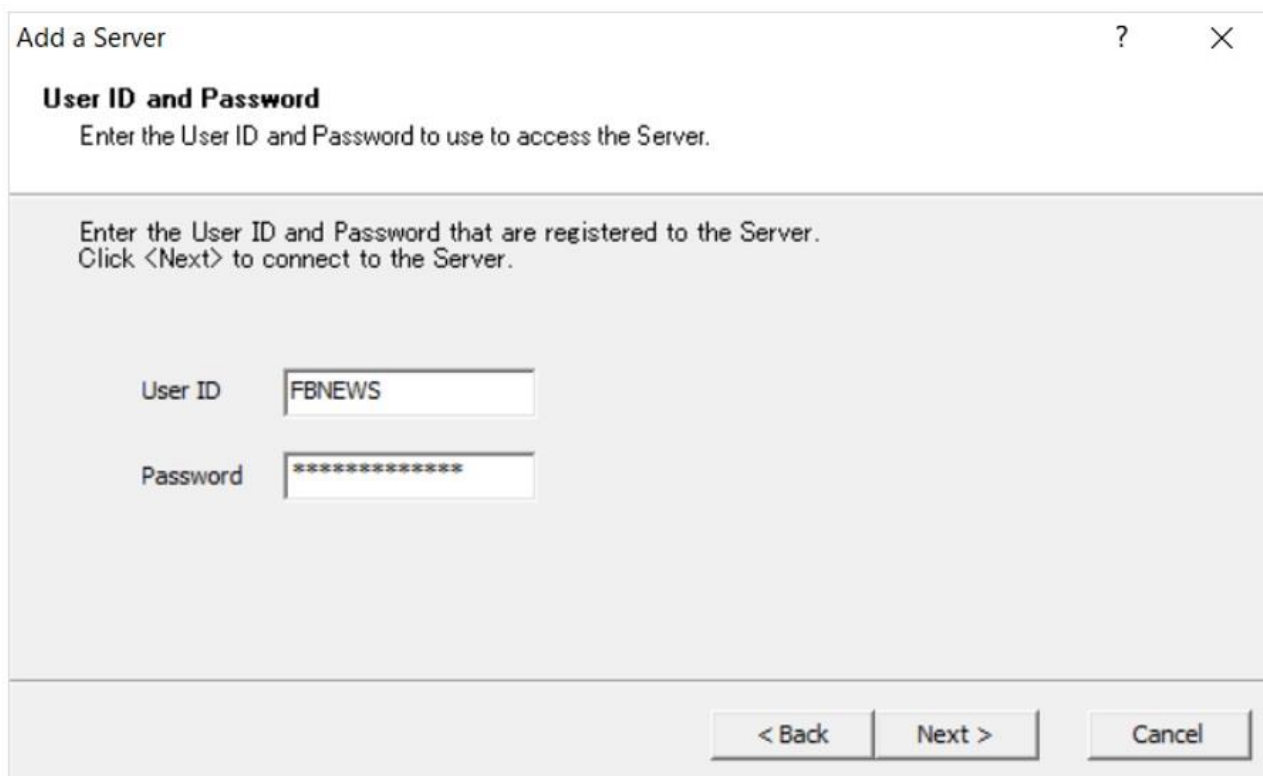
Add a Server

?

×

**User ID and Password**

Enter the User ID and Password to use to access the Server.

Enter the User ID and Password that are registered to the Server.
Click <Next> to connect to the Server.

User ID FBNEWS

Password *************

< Back

Next >

Cancel